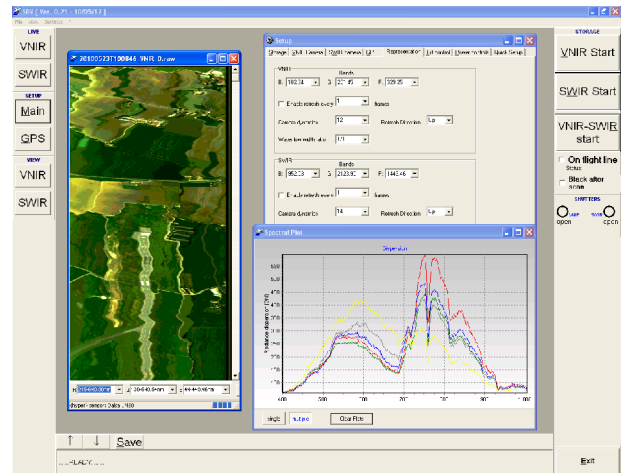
SIIS [ Ver. 0.71 - 10/05/17 ]
File View Settings ?

LIVE
VNIR
SWIR
SETUP
Main
GPS
VIEW
VNIR
SWIR

20100523T100846 VNIR 0.raw

Setup
Storage | GPS | Camera | VNIR camera | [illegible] | Representation | Lat control | Viewer controls | Black Setup

VNIR
Bands
R: 782.34 G: 877.85 B: 928.35
Enable refresh every 1 frames
Camera direction 12 Refresh Direction Up
Wavelength multiplier 1/1

SWIR
Bands
R: 962.23 G: 2123.86 B: 1443.46
Enable refresh every 1 frames
Camera direction 14 Refresh Direction Up

Spectral Plot
Dispersion
Radiance spectrum (DN)

Single | Multiple | Clear Plots

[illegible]

↑ ↓ Save
...READY...

STORAGE
VNIR Start
SWIR Start
VNIR-SWIR start
On flight line
Status
Black after scan
SHUTTERS
open open
Exit